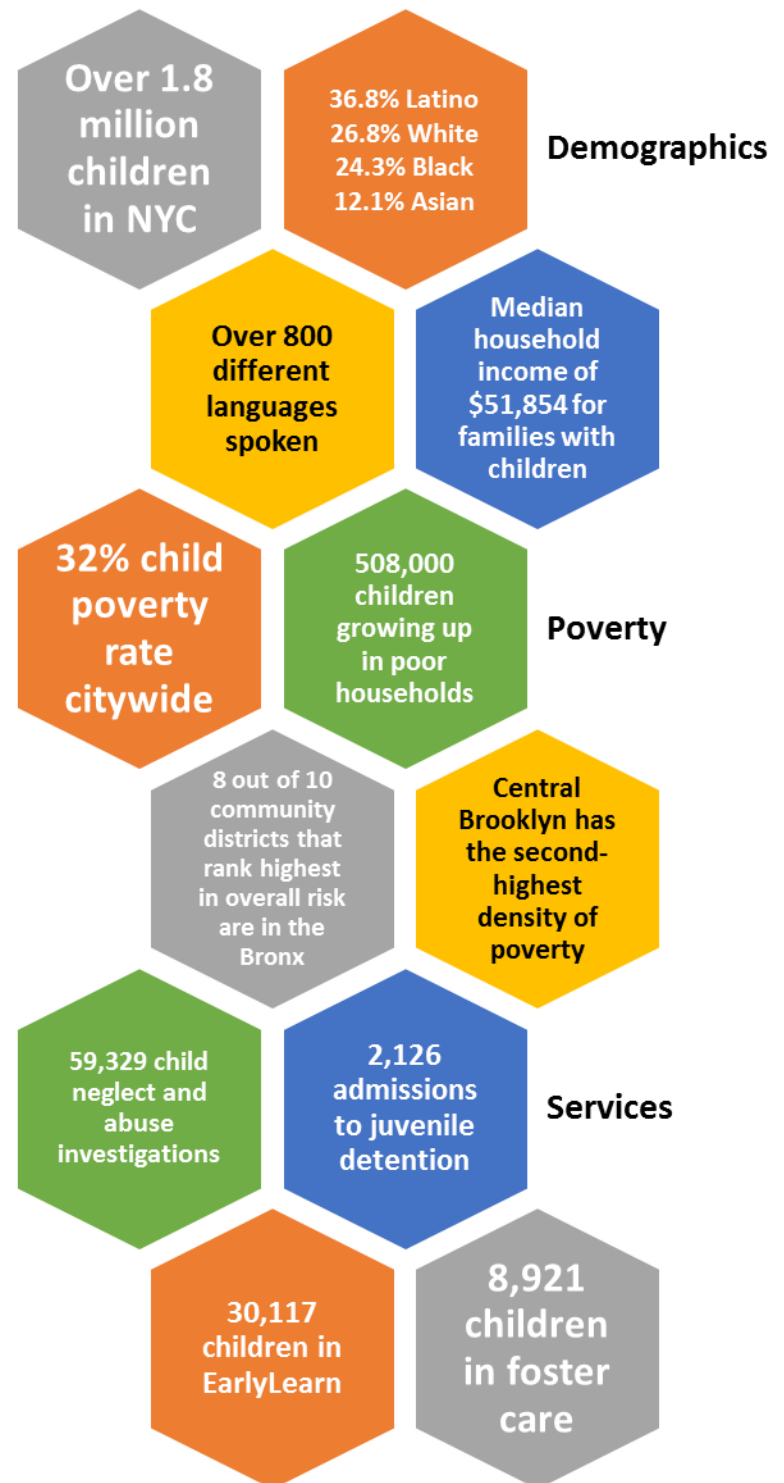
Over 1.8 million children in NYC

36.8% Latino
26.8% White
24.3% Black
12.1% Asian

Demographics

Over 800 different languages spoken

Median household income of $51,854 for families with children

32% child poverty rate citywide

508,000 children growing up in poor households

Poverty

8 out of 10 community districts that rank highest in overall risk are in the Bronx

Central Brooklyn has the second-highest density of poverty

59,329 child neglect and abuse investigations

2,126 admissions to juvenile detention

Services

30,117 children in EarlyLearn

8,921 children in foster care